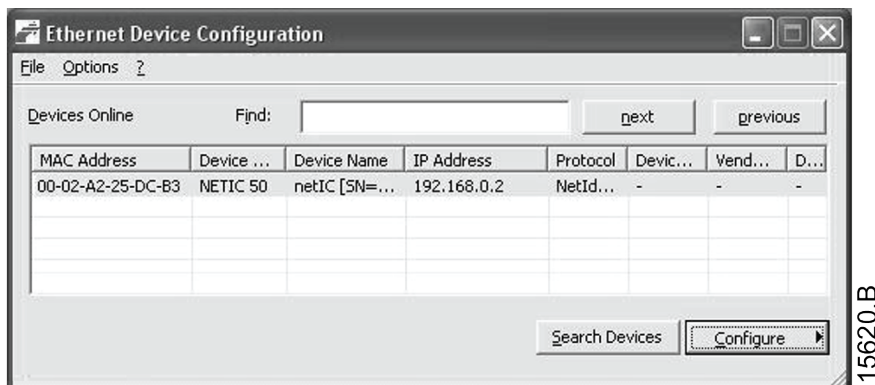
Ethernet Device Configuration

File Options ?

Devices Online Find: next previous

| MAC Address | Device ... | Device Name | IP Address | Protocol | Devic... | Vend... | D... |
|---|---|---|---|---|---|---|---|
| 00-02-A2-25-DC-B3 | NETIC 50 | netIC [SN=... | 192.168.0.2 | NetId... | - | - | - |

Search Devices Configure

15620.B